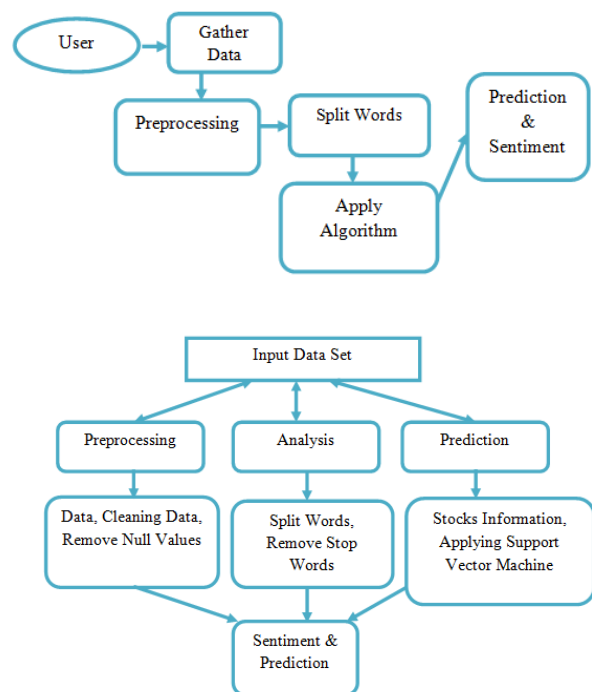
User

Gather Data

Preprocessing

Split Words

Apply Algorithm

Prediction & Sentiment

Input Data Set

Preprocessing

Analysis

Prediction

Data, Cleaning Data, Remove Null Values

Split Words, Remove Stop Words

Stocks Information, Applying Support Vector Machine

Sentiment & Prediction